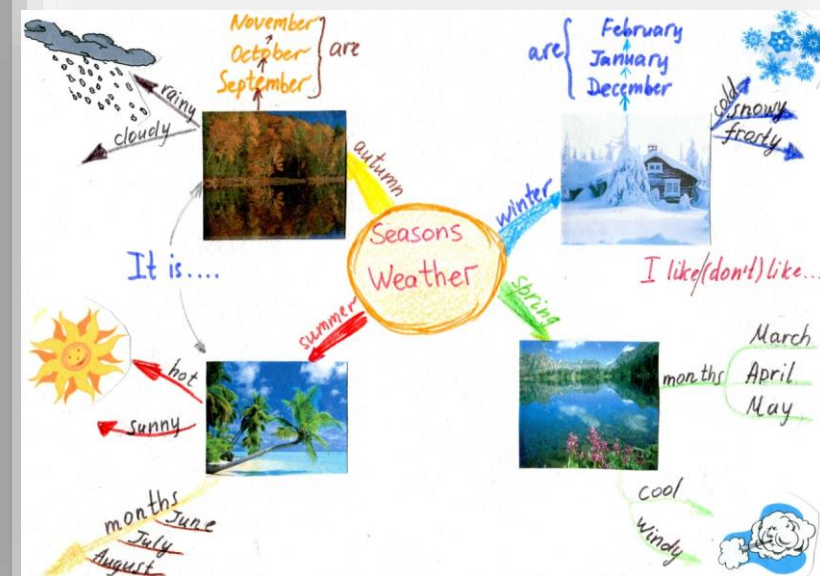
November
October
September
are

rainy
cloudy

autumn

are
February
January
December

cold
snowy
frosty

winter

Seasons
Weather

It is....

I like (don't) like...

summer

spring

hot
sunny

March
April
May
months

months
June
July
August

cool
windy